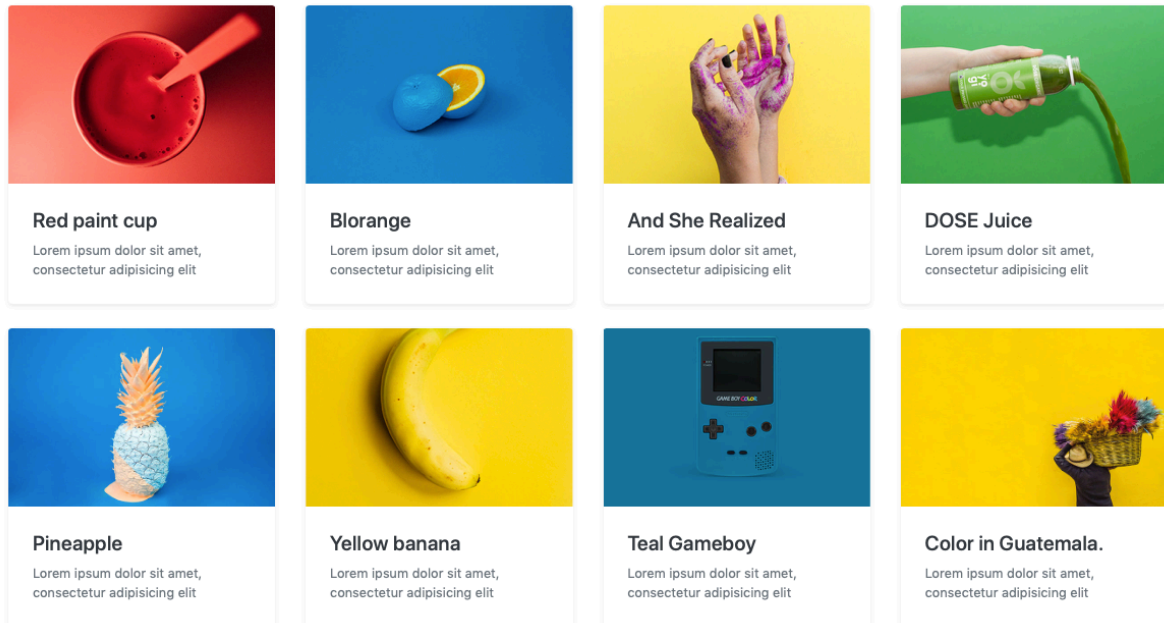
Red paint cup

Lorem ipsum dolor sit amet, consectetur adipisicing elit

Blorange

Lorem ipsum dolor sit amet, consectetur adipisicing elit

And She Realized

Lorem ipsum dolor sit amet, consectetur adipisicing elit

DOSE Juice

Lorem ipsum dolor sit amet, consectetur adipisicing elit

Pineapple

Lorem ipsum dolor sit amet, consectetur adipisicing elit

Yellow banana

Lorem ipsum dolor sit amet, consectetur adipisicing elit

GAME BOY COLOR

Teal Gameboy

Lorem ipsum dolor sit amet, consectetur adipisicing elit

Color in Guatemala.

Lorem ipsum dolor sit amet, consectetur adipisicing elit